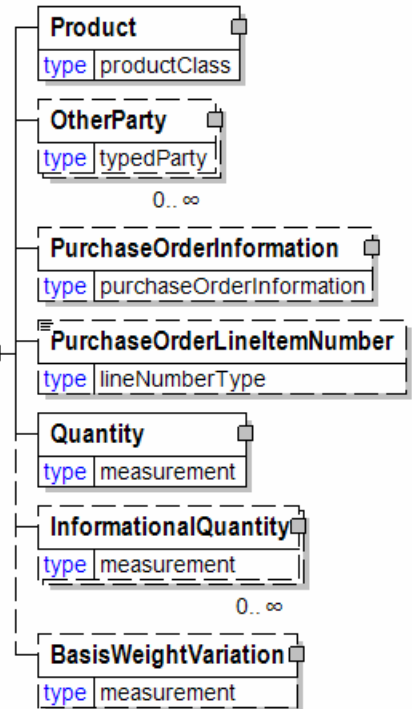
Product
type productClass

OtherParty
type typedParty
0..∞

PurchaseOrderInformation
type purchaseOrderInformation

PurchaseOrderLineItemNumber
type lineNumberType

Quantity
type measurement

InformationalQuantity
type measurement
0..∞

BasisWeightVariation
type measurement